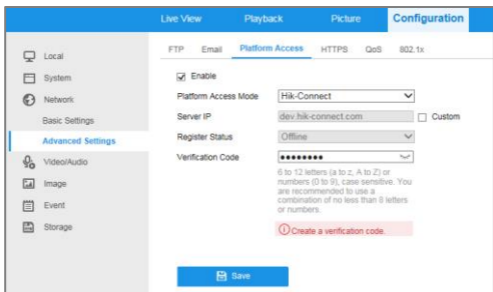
Live View Playback Picture Configuration

Local
System
Network
Basic Settings
Advanced Settings
Video/Audio
Image
Event
Storage

FTP Email Platform Access HTTPS QoS 802.1x

Enable

Platform Access Mode Hik-Connect

Server IP dev.hik-connect.com Custom

Register Status Offline

Verification Code ••••••••

6 to 12 letters (a to z, A to Z) or numbers (0 to 9), case sensitive. You are recommended to use a combination of no less than 8 letters or numbers.

Create a verification code.

Save